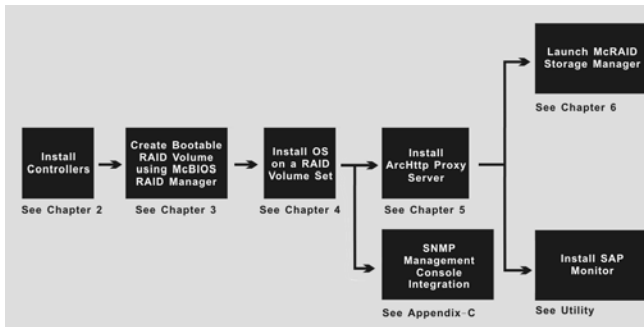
Install Controllers

See Chapter 2

Create Bootable RAID Volume using McBIOS RAID Manager

See Chapter 3

Install OS on a RAID Volume Set

See Chapter 4

Install ArcHttp Proxy Server

See Chapter 5

SNMP Management Console Integration

See Appendix-C

Launch McRAID Storage Manager

See Chapter 6

Install SAP Monitor

See Utility